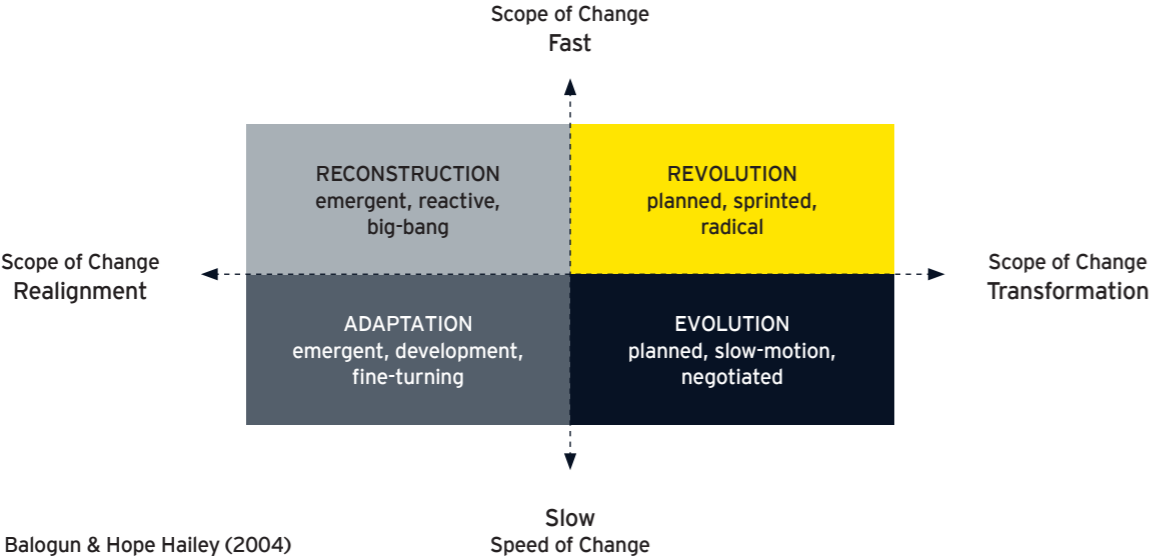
Scope of Change
Fast

RECONSTRUCTION
emergent, reactive, big-bang

REVOLUTION
planned, sprinted, radical

Scope of Change
Realignment

Scope of Change
Transformation

ADAPTATION
emergent, development, fine-turning

EVOLUTION
planned, slow-motion, negotiated

Slow
Speed of Change

Balogun & Hope Hailey (2004)